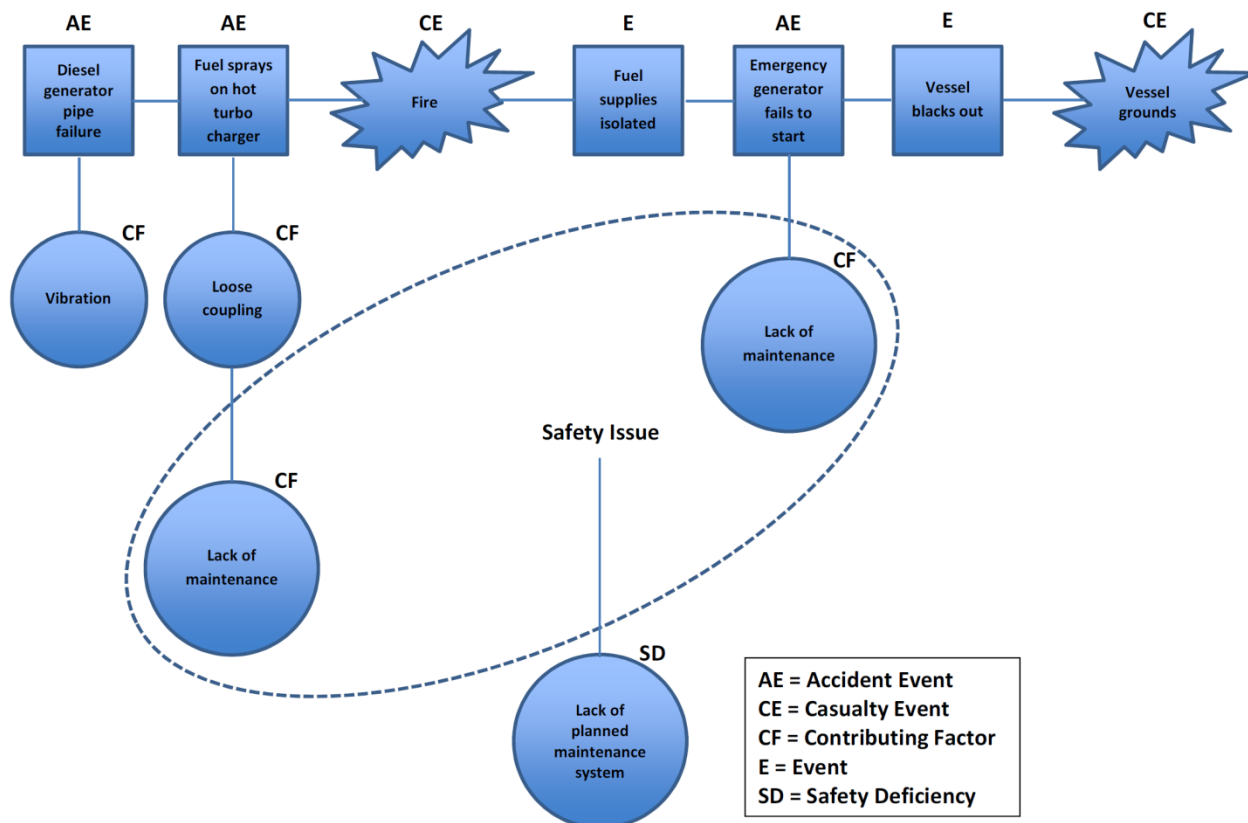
AE
Diesel generator pipe failure

AE
Fuel sprays on hot turbo charger

CE
Fire

E
Fuel supplies isolated

AE
Emergency generator fails to start

E
Vessel blacks out

CE
Vessel grounds

CF
Vibration

CF
Loose coupling

CF
Lack of maintenance

Safety Issue

CF
Lack of maintenance

SD
Lack of planned maintenance system

AE = Accident Event
CE = Casualty Event
CF = Contributing Factor
E = Event
SD = Safety Deficiency